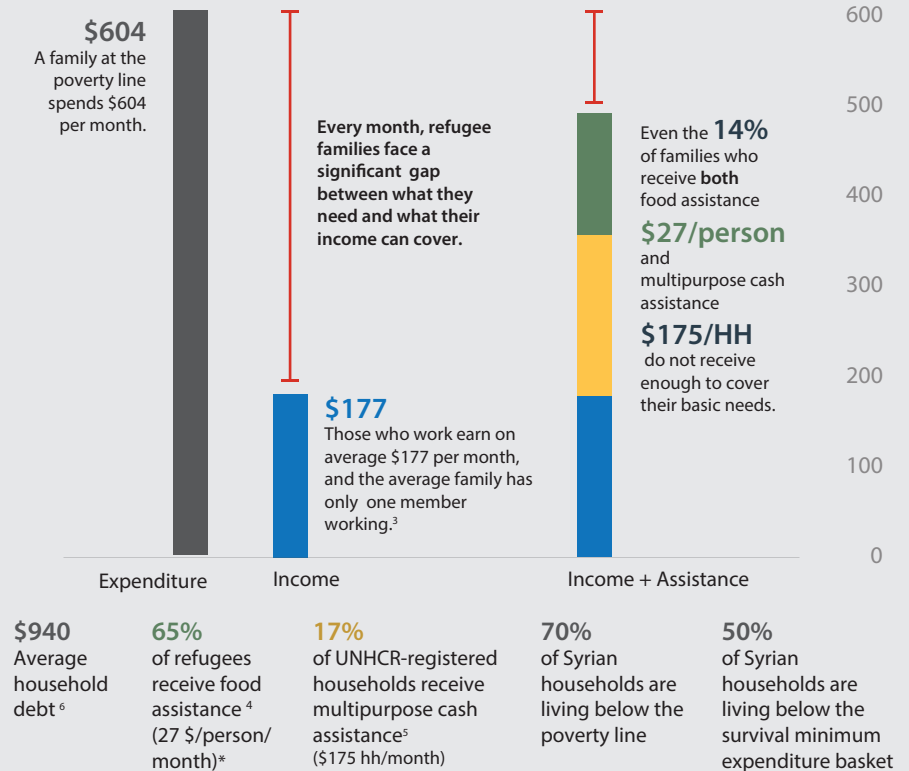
$604
A family at the poverty line spends $604 per month.

Every month, refugee families face a significant gap between what they need and what their income can cover.

$177
Those who work earn on average $177 per month, and the average family has only one member working.$^3$

Even the 14% of families who receive both food assistance $27/person and multipurpose cash assistance $175/HH do not receive enough to cover their basic needs.

600
500
400
300
200
100
0

Expenditure
Income
Income + Assistance

$940
Average household debt $^6$

65%
of refugees receive food assistance $^4$ (27 $/person/ month)*

17%
of UNHCR-registered households receive multipurpose cash assistance$^5$ ($175 hh/month)

70%
of Syrian households are living below the poverty line

50%
of Syrian households are living below the survival minimum expenditure basket